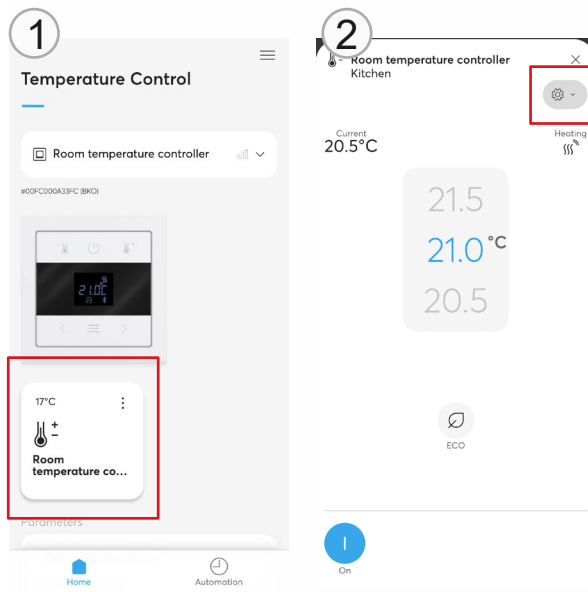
1

Temperature Control

Room temperature controller

#00FC000A33FC (BKO)

21.0C

17°C

Room temperature co...

Parameters

Home

Automation

2

Room temperature controller
Kitchen

Current
20.5°C

Heating

21.5

21.0 °C

20.5

ECO

On